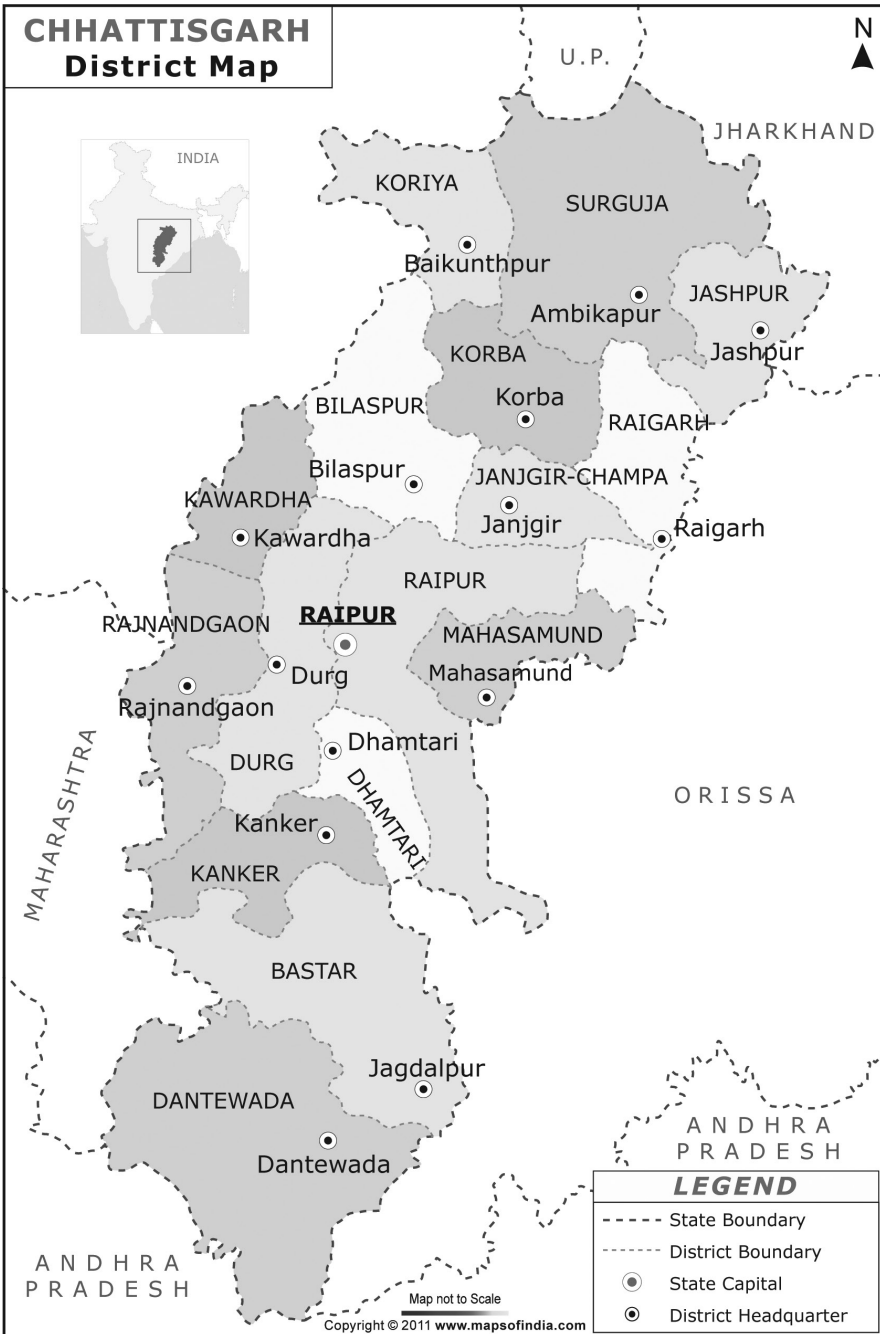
CHHATTISGARH
District Map

N

U.P.

JHARKHAND

INDIA

KORIYA
SURGUJA
Baikunthpur
Ambikapur
JASHPUR
Jashpur
KORBA
Korba
BILASPUR
RAIGARH
Bilaspur
JANJGIR-CHAMPA
KAWARDHA
Janjgir
Kawardha
Raigarh
RAIPUR
RAJNANDGAON
RAIPUR
MAHASAMUND
Durg
Mahasamund
Rajnandgaon
MAHARASHTRA
Dhamtari
DURG
DHAMTARI
ORISSA
Kanker
KANKER
BASTAR
Jagdalpur
DANTEWADA
Dantewada
ANDHRA PRADESH
ANDHRA PRADESH

LEGEND
State Boundary
District Boundary
State Capital
District Headquarter

Map not to Scale
Copyright © 2011 www.mapsofindia.com